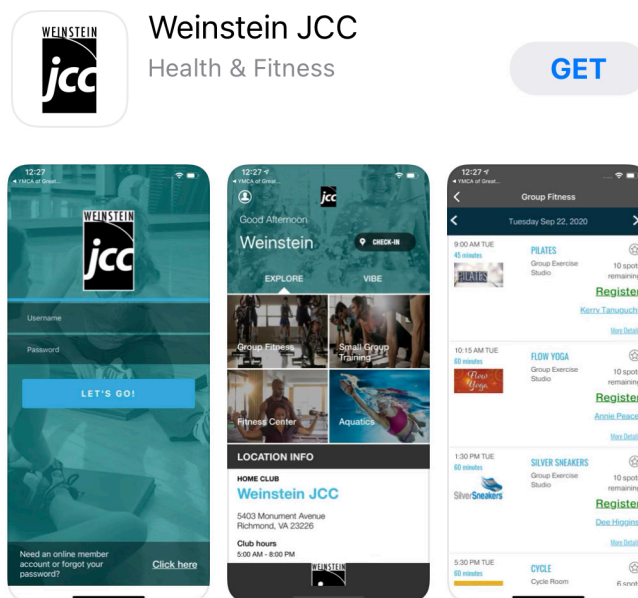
WEINSTEIN jcc

Weinstein JCC

Health & Fitness

GET

12:27
◂ YMCA of Great...

WEINSTEIN jcc

Username

Password

LET'S GO!

Need an online member account or forgot your password?

Click here

12:27
◂ YMCA of Great...

jcc

Good Afternoon

Weinstein

CHECK-IN

EXPLORE

VIBE

Group Fitness

Small Group Training

Fitness Center

Aquatics

LOCATION INFO

HOME CLUB

Weinstein JCC

5403 Monument Avenue
Richmond, VA 23226

Club hours
5:00 AM - 8:00 PM

WEINSTEIN

12:27
◂ YMCA of Great...

Group Fitness

Tuesday Sep 22, 2020

9:00 AM TUE
45 minutes

PILATES
Group Exercise Studio

PILATES

10 spots remaining

Register

Kerry Tanuguchi

More Details

10:15 AM TUE
60 minutes

FLOW YOGA
Group Exercise Studio

Flow Yoga

10 spots remaining

Register

Annie Peace

More Details

1:30 PM TUE
60 minutes

SILVER SNEAKERS
Group Exercise Studio

SilverSneakers

10 spots remaining

Register

Dee Higgins

More Details

5:30 PM TUE
60 minutes

CYCLE
Cycle Room

6 spots